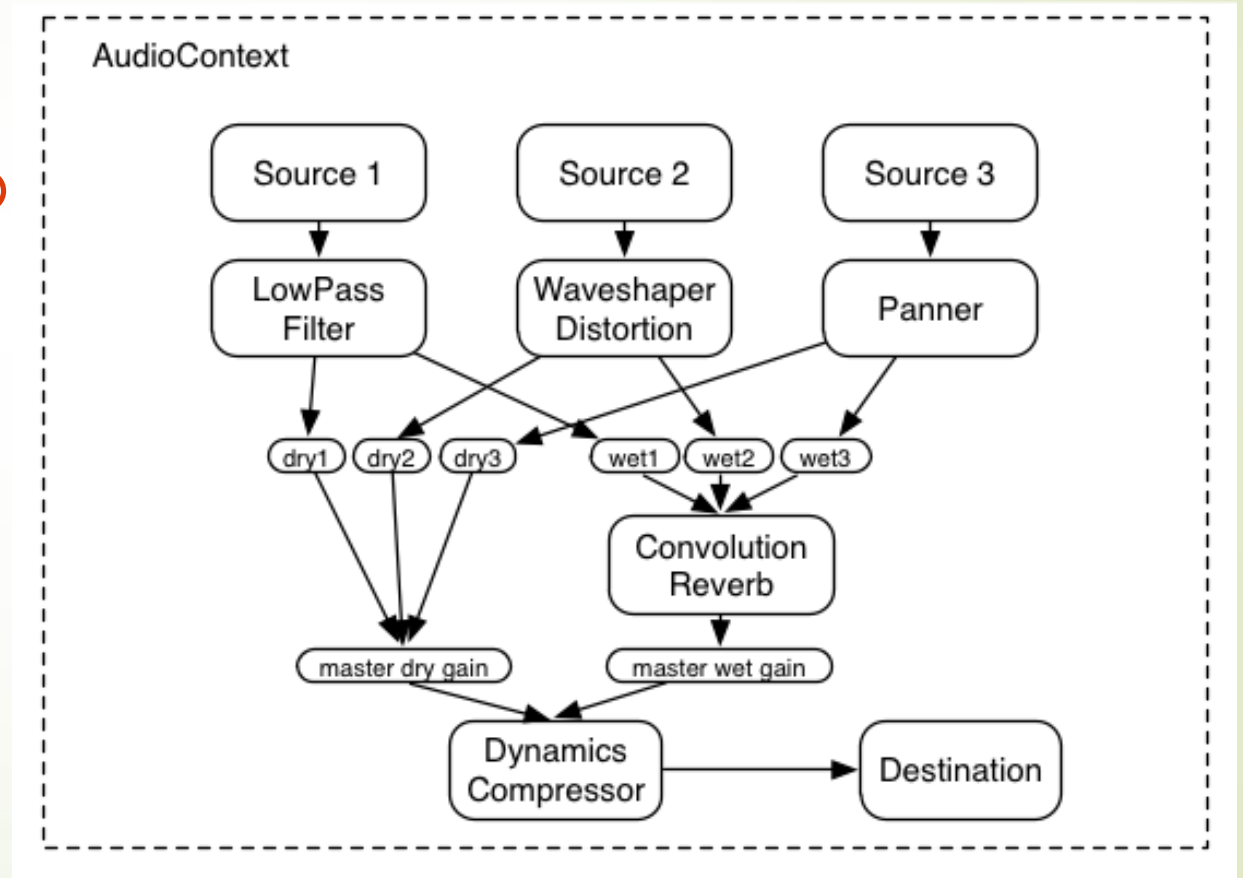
AudioContext

Source 1

Source 2

Source 3

LowPass Filter

Waveshaper Distortion

Panner

dry1

dry2

dry3

wet1

wet2

wet3

Convolution Reverb

master dry gain

master wet gain

Dynamics Compressor

Destination